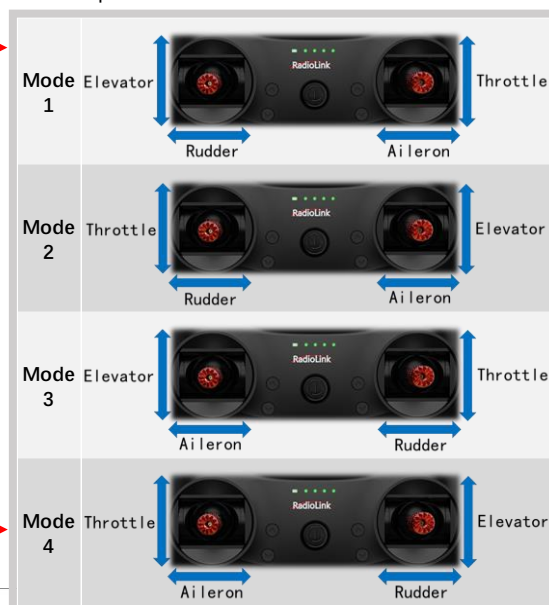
| | |
|---|---|
| Mode 1 | Elevator RadioLink Throttle Rudder Aileron |
| Mode 2 | Throttle RadioLink Elevator Rudder Aileron |
| Mode 3 | Elevator RadioLink Throttle Aileron Rudder |
| Mode 4 | Throttle RadioLink Elevator Aileron Rudder |